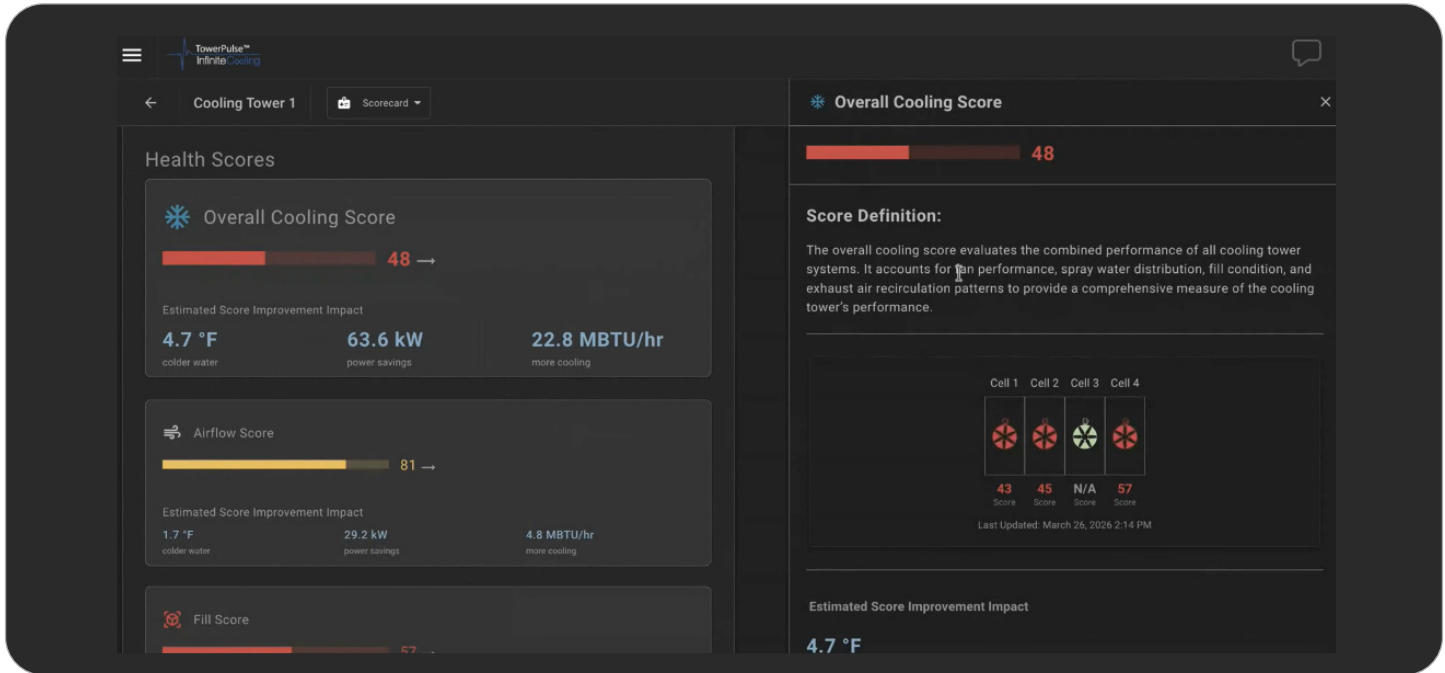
TowerPulse™ InfiniteCooling

Cooling Tower 1

Scorecard

Health Scores

Overall Cooling Score

48 →

Estimated Score Improvement Impact

4.7 °F
colder water

63.6 kW
power savings

22.8 MBTU/hr
more cooling

Airflow Score

81 →

Estimated Score Improvement Impact

1.7 °F
colder water

29.2 kW
power savings

4.8 MBTU/hr
more cooling

Fill Score

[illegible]

Overall Cooling Score

48

Score Definition:

The overall cooling score evaluates the combined performance of all cooling tower systems. It accounts for fan performance, spray water distribution, fill condition, and exhaust air recirculation patterns to provide a comprehensive measure of the cooling tower's performance.

| Cell 1 | Cell 2 | Cell 3 | Cell 4 |
|---|---|---|---|
| 43 Score | 45 Score | N/A Score | 57 Score |

Last Updated: March 26, 2026 2:14 PM

Estimated Score Improvement Impact

4.7 °F